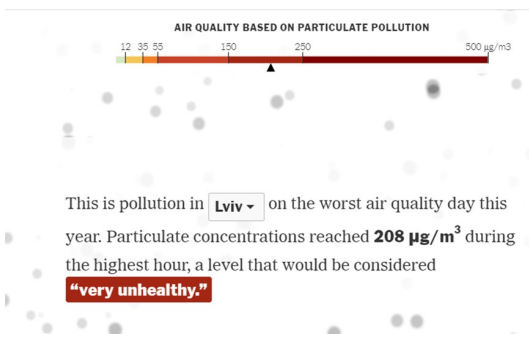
AIR QUALITY BASED ON PARTICULATE POLLUTION

12 35 55 150 250 500 µg/m3

This is pollution in Lviv ▾ on the worst air quality day this year. Particulate concentrations reached **208 µg/m$^3$** during the highest hour, a level that would be considered **"very unhealthy."**